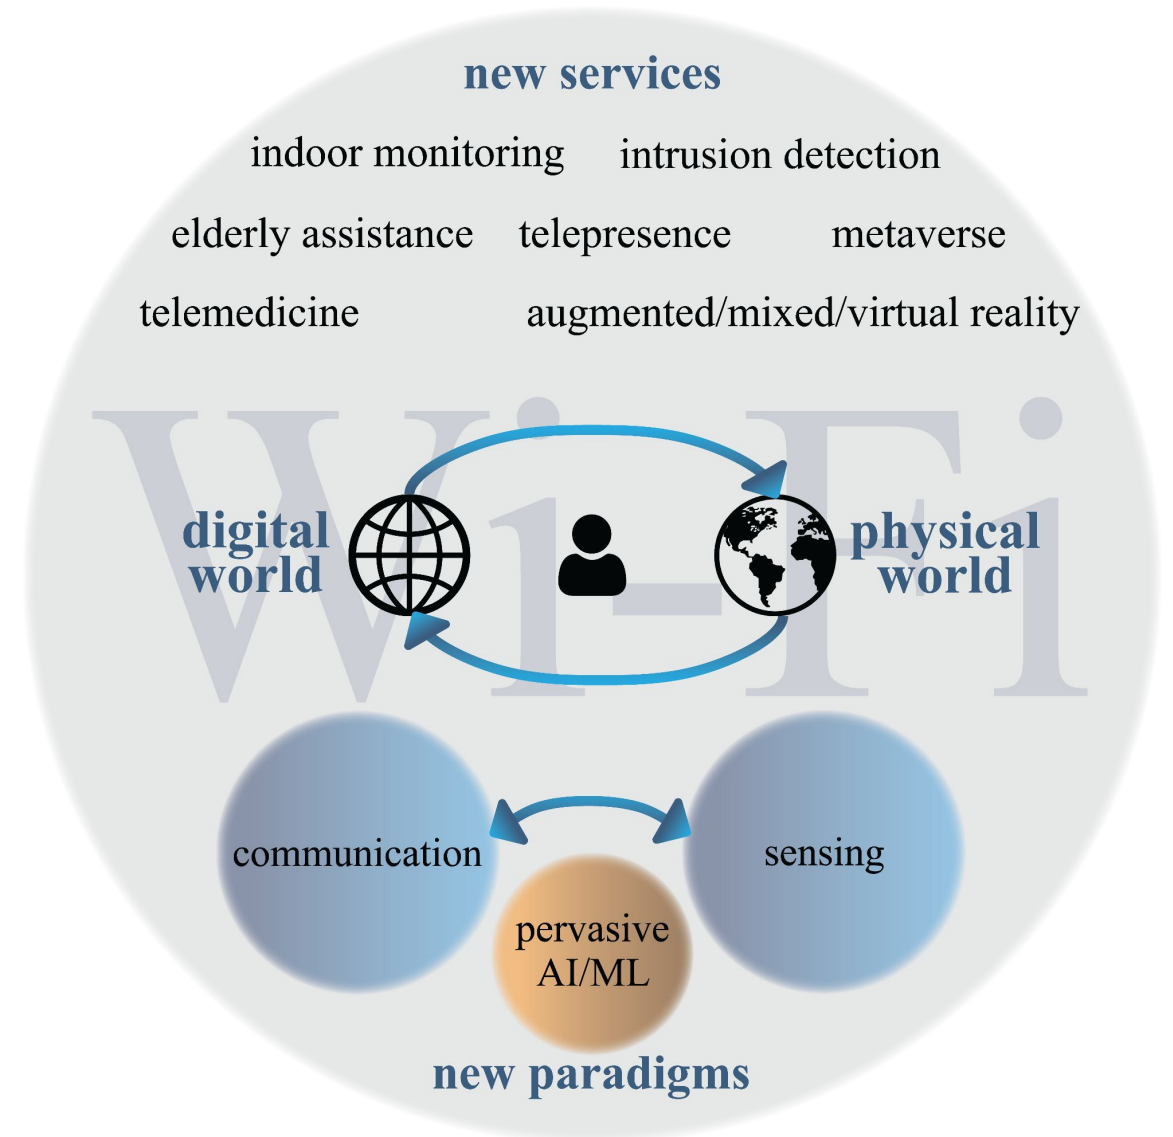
new services

indoor monitoring intrusion detection

elderly assistance telepresence metaverse

telemedicine augmented/mixed/virtual reality

Wi-Fi

digital world

physical world

communication

sensing

pervasive AI/ML

new paradigms